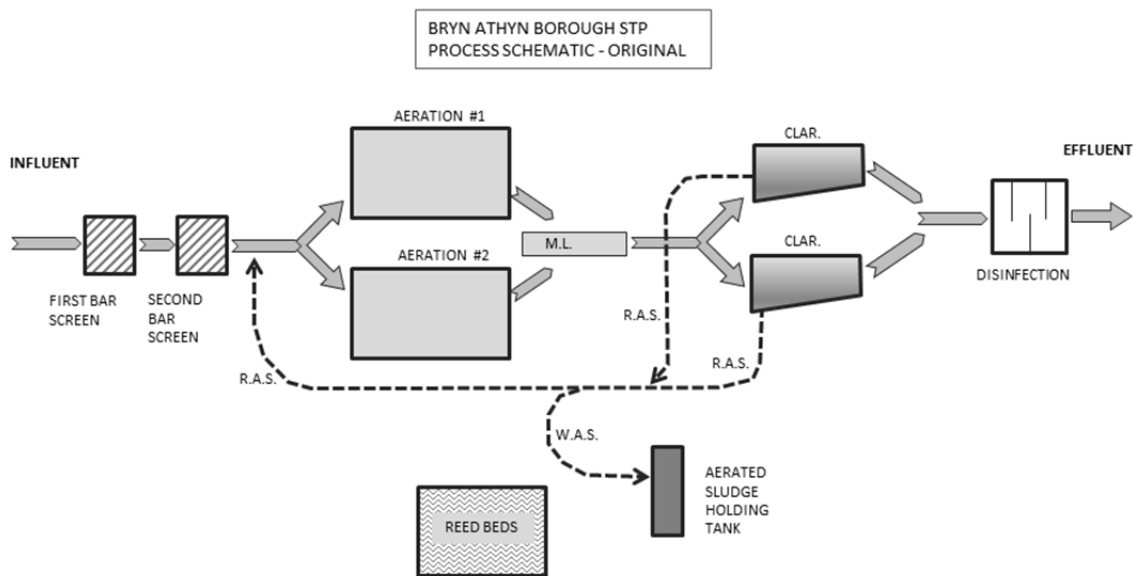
BRYN ATHYN BOROUGH STP
PROCESS SCHEMATIC - ORIGINAL

INFLUENT

AERATION #1

CLAR.

EFFLUENT

M.L.

AERATION #2

CLAR.

FIRST BAR SCREEN

SECOND BAR SCREEN

DISINFECTION

R.A.S.

R.A.S.

R.A.S.

W.A.S.

AERATED SLUDGE HOLDING TANK

REED BEDS